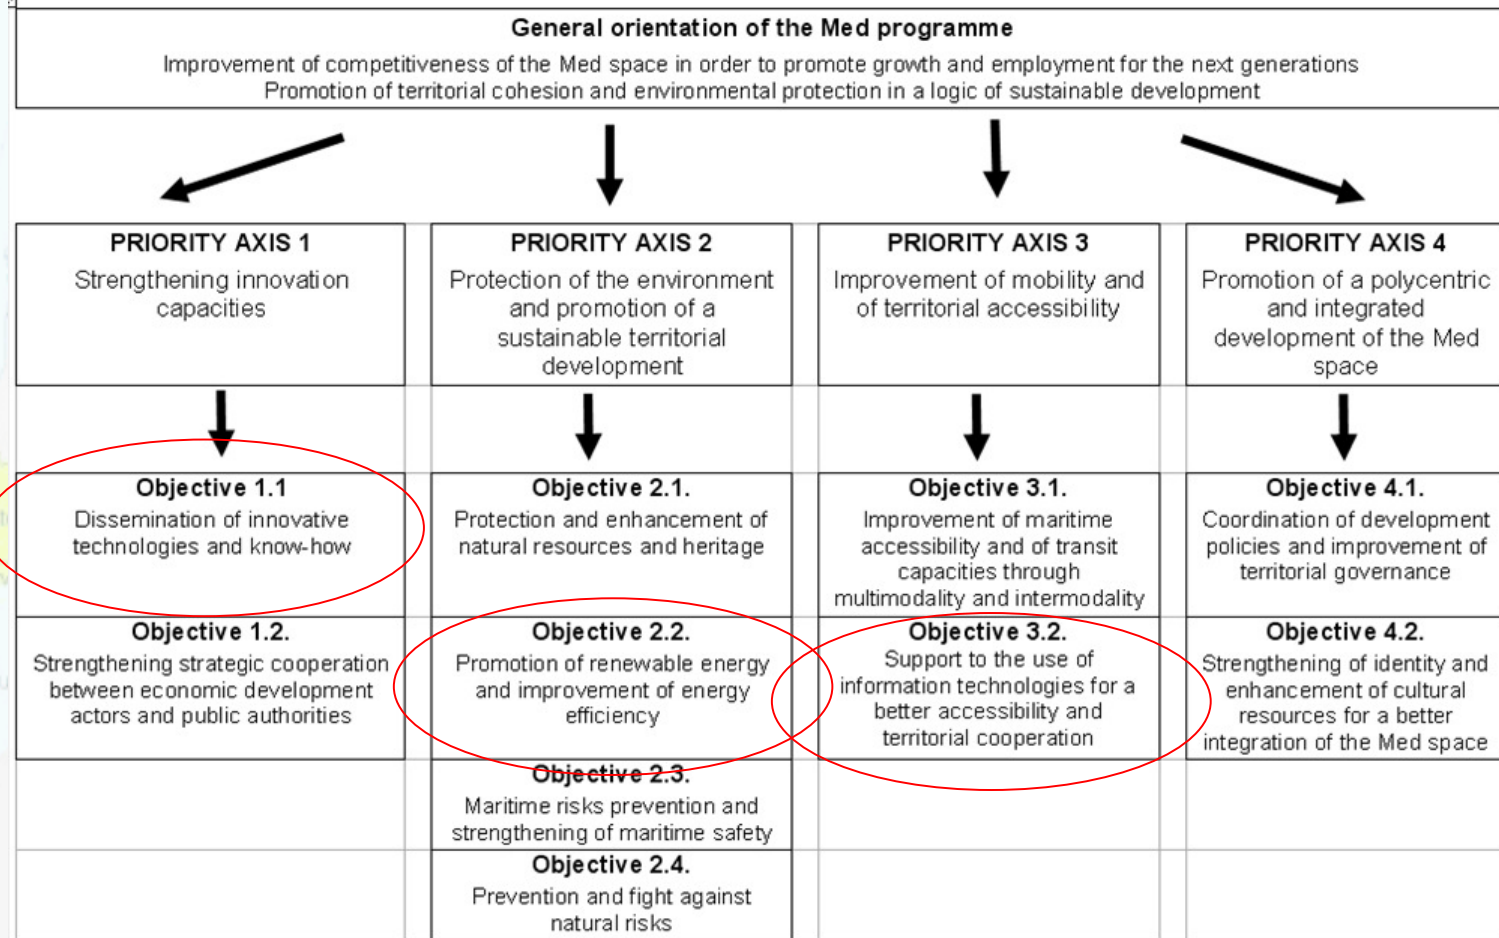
General orientation of the Med programme
Improvement of competitiveness of the Med space in order to promote growth and employment for the next generations
Promotion of territorial cohesion and environmental protection in a logic of sustainable development

PRIORITY AXIS 1
Strengthening innovation capacities

PRIORITY AXIS 2
Protection of the environment and promotion of a sustainable territorial development

PRIORITY AXIS 3
Improvement of mobility and of territorial accessibility

PRIORITY AXIS 4
Promotion of a polycentric and integrated development of the Med space

Objective 1.1
Dissemination of innovative technologies and know-how

Objective 2.1.
Protection and enhancement of natural resources and heritage

Objective 3.1.
Improvement of maritime accessibility and of transit capacities through multimodality and intermodality

Objective 4.1.
Coordination of development policies and improvement of territorial governance

Objective 1.2.
Strengthening strategic cooperation between economic development actors and public authorities

Objective 2.2.
Promotion of renewable energy and improvement of energy efficiency

Objective 3.2.
Support to the use of information technologies for a better accessibility and territorial cooperation

Objective 4.2.
Strengthening of identity and enhancement of cultural resources for a better integration of the Med space

Objective 2.3.
Maritime risks prevention and strengthening of maritime safety

Objective 2.4.
Prevention and fight against natural risks